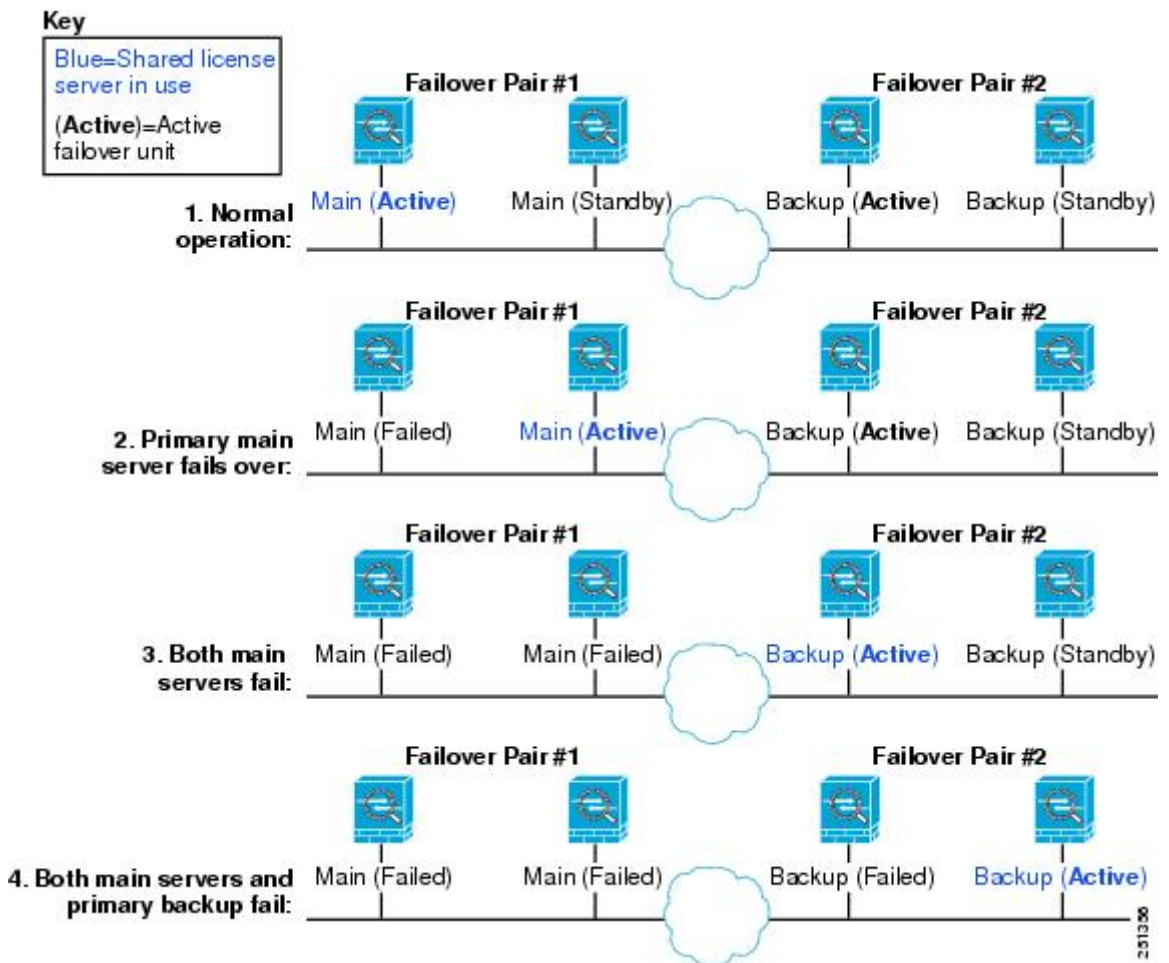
Key
Blue=Shared license server in use
(**Active**)=Active failover unit

Failover Pair #1
Failover Pair #2
1. Normal operation:
Main (**Active**)
Main (Standby)
Backup (**Active**)
Backup (Standby)

Failover Pair #1
Failover Pair #2
2. Primary main server fails over:
Main (Failed)
Main (**Active**)
Backup (**Active**)
Backup (Standby)

Failover Pair #1
Failover Pair #2
3. Both main servers fail:
Main (Failed)
Main (Failed)
Backup (**Active**)
Backup (Standby)

Failover Pair #1
Failover Pair #2
4. Both main servers and primary backup fail:
Main (Failed)
Main (Failed)
Backup (Failed)
Backup (**Active**)

251356